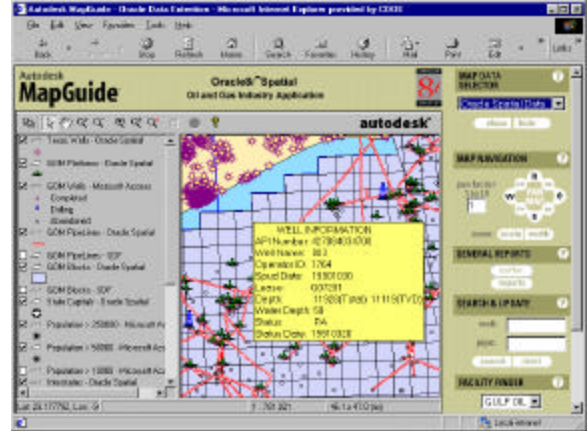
Autodesk MapGuide - Oracle Data Extention - Microsoft Internet Explorer provided by CDOT

File Edit View Favorites Tools Help

Back Forward Stop Refresh Home Search Favorites History Mail Print Edit

Links

Autodesk MapGuide

Oracle8i Spatial
Oil and Gas Industry Application

8i

autodesk

Texas Wells - Oracle Spatial
GOM Platforms - Oracle Spatial
GOM Wells - Microsoft Access
Completed
Drilling
Abandoned
GOM PipeLines - Oracle Spatial
GOM PipeLines - SDF
GOM Blocks - Oracle Spatial
GOM Blocks - SDF
State Capitals - Oracle Spatial
Population > 250000 - Microsoft Ac
Population > 50000 - Microsoft Acc
Population > 10000 - Microsoft Acc
Interstates - Oracle Spatial

WELL INFORMATION
API Number: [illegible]
Well Name: 003
Operator ID: 1764
Spud Date: 19801030
Lease: G07281
Depth: 11920(FT md) 11115(TVD)
Water Depth: 58
Status: PA
Status Date: 19910928

MAP DATA SELECTOR
Oracle Spatial Data
show hide

MAP NAVIGATION
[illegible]
zoom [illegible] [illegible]

GENERAL REPORTS

SEARCH & UPDATE
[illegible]
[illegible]
search clear

FACILITY FINDER
GULF OIL

Lat: 28.17792, Lon: -9 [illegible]

Local intranet